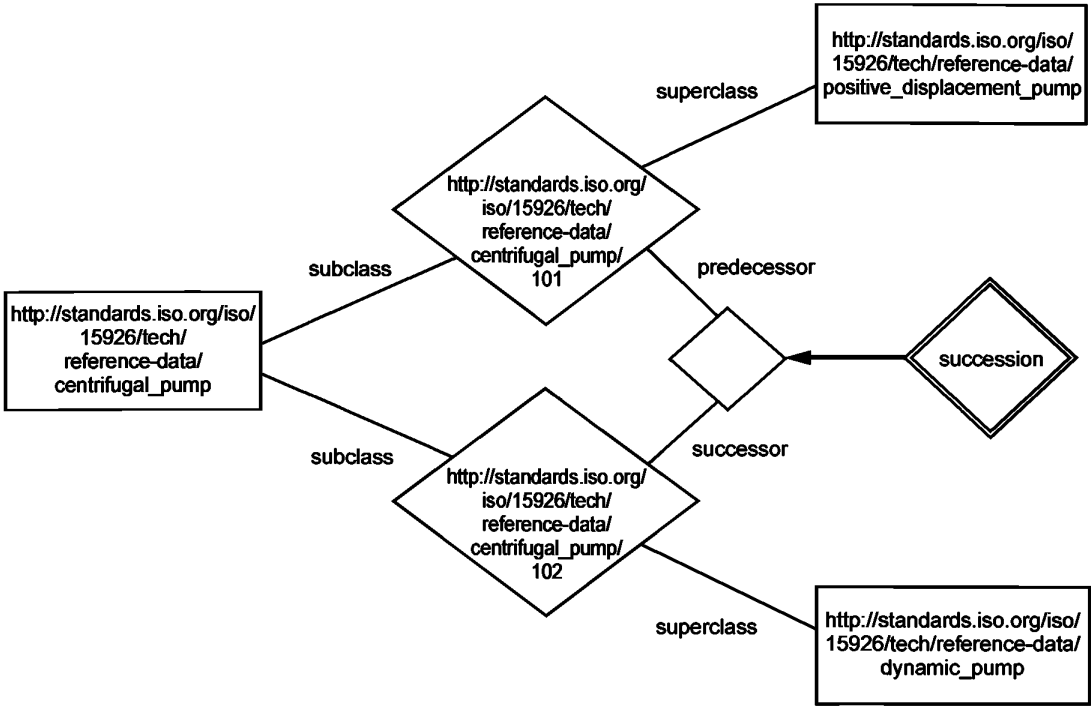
http://standards.iso.org/iso/15926/tech/reference-data/positive_displacement_pump

superclass

http://standards.iso.org/iso/15926/tech/reference-data/centrifugal_pump/101

subclass

predecessor

http://standards.iso.org/iso/15926/tech/reference-data/centrifugal_pump

succession

subclass

successor

http://standards.iso.org/iso/15926/tech/reference-data/centrifugal_pump/102

superclass

http://standards.iso.org/iso/15926/tech/reference-data/dynamic_pump